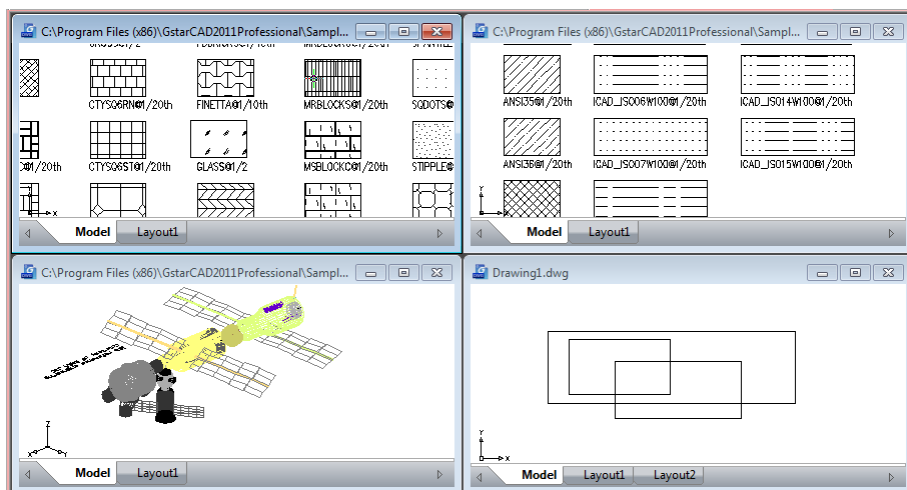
C:\Program Files (x86)\GstarCAD2011Professional\Sampl...

CTYSQ6RN@1/20th FINETTA@1/10th MRBLOCKS@1/20th SQDOTS@

@1/20th CTYSQ6ST@1/20th GLASS@1/2 MSBLOCKC@1/20th STIPPLE@

Model Layout1

C:\Program Files (x86)\GstarCAD2011Professional\Sampl...

ANSI35@1/20th ICAD_ISO06W100@1/20th ICAD_ISO14W100@1/20th

ANSI36@1/20th ICAD_ISO07W100@1/20th ICAD_ISO15W100@1/20th

Model Layout1

C:\Program Files (x86)\GstarCAD2011Professional\Sampl...

Model Layout1

Drawing1.dwg

Model Layout1 Layout2